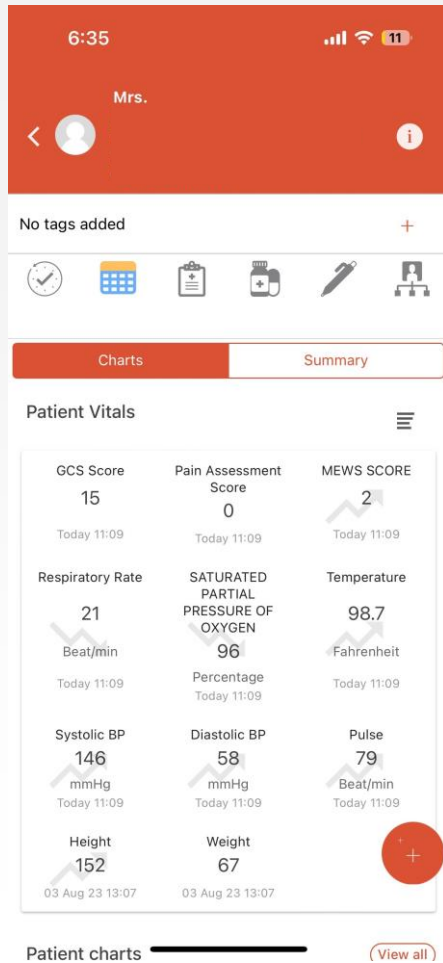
6:35

11

Mrs.

No tags added

+

Charts

Summary

Patient Vitals

| GCS Score | Pain Assessment Score | MEWS SCORE |
|---|---|---|
| 15 | 0 | 2 |
| Today 11:09 | Today 11:09 | Today 11:09 |
| Respiratory Rate | SATURATED PARTIAL PRESSURE OF OXYGEN | Temperature |
| 21 | 96 | 98.7 |
| Beat/min | Percentage | Fahrenheit |
| Today 11:09 | Today 11:09 | Today 11:09 |
| Systolic BP | Diastolic BP | Pulse |
| 146 | 58 | 79 |
| mmHg | mmHg | Beat/min |
| Today 11:09 | Today 11:09 | Today 11:09 |
| Height | Weight | |
| 152 | 67 | |
| 03 Aug 23 13:07 | 03 Aug 23 13:07 | |

+

Patient charts

View all